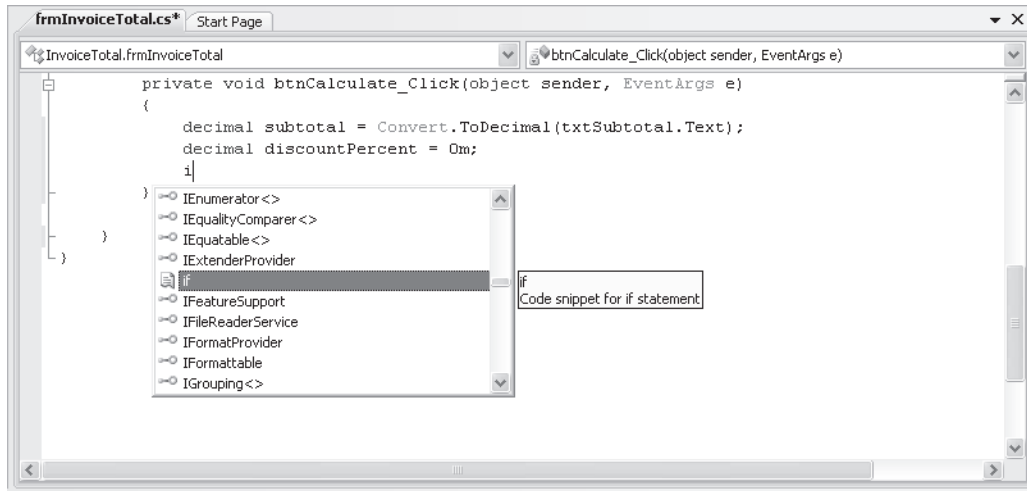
frmInvoiceTotal.cs* Start Page

InvoiceTotal.frmInvoiceTotal

btnCalculate_Click(object sender, EventArgs e)

private void btnCalculate_Click(object sender, EventArgs e)
{
decimal subtotal = Convert.ToDecimal(txtSubtotal.Text);
decimal discountPercent = 0m;
i
}
}
}

IEnumerator<>
IEqualityComparer<>
IEquatable<>
IExtenderProvider
if
IFeatureSupport
IFileReaderService
IFormatProvider
IFormattable
IGrouping<>

if
Code snippet for if statement